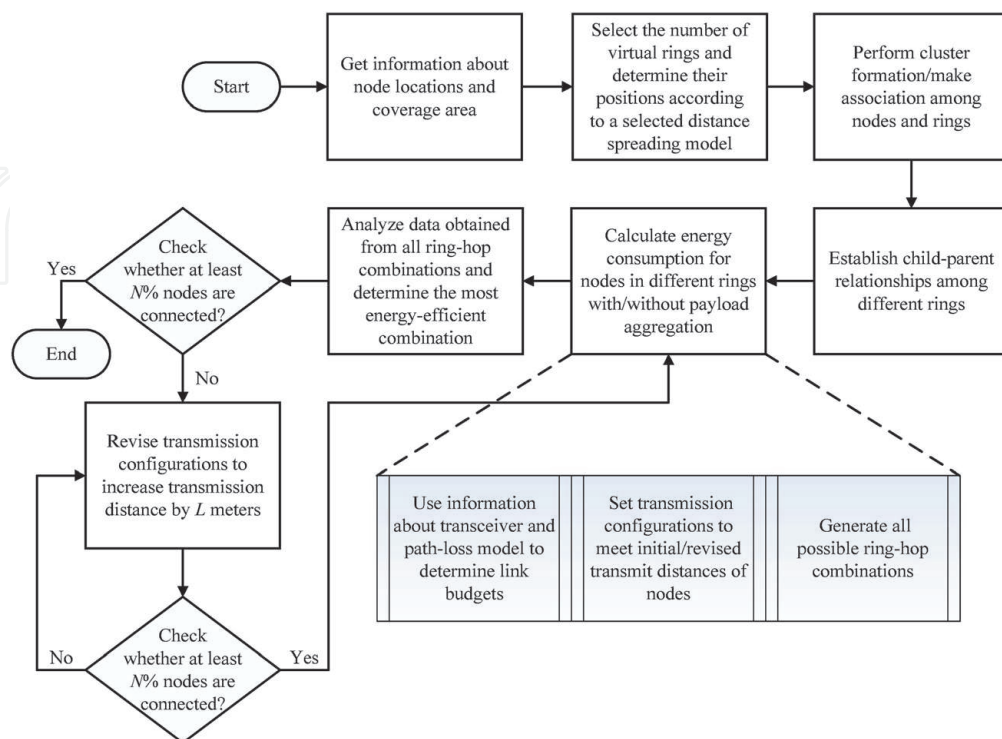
Start

Get information about node locations and coverage area

Select the number of virtual rings and determine their positions according to a selected distance spreading model

Perform cluster formation/make association among nodes and rings

Establish child-parent relationships among different rings

Calculate energy consumption for nodes in different rings with/without payload aggregation

Analyze data obtained from all ring-hop combinations and determine the most energy-efficient combination

Check whether at least $N$% nodes are connected?

Yes

End

No

Revise transmission configurations to increase transmission distance by $L$ meters

Check whether at least $N$% nodes are connected?

No

Yes

Use information about transceiver and path-loss model to determine link budgets

Set transmission configurations to meet initial/revised transmit distances of nodes

Generate all possible ring-hop combinations